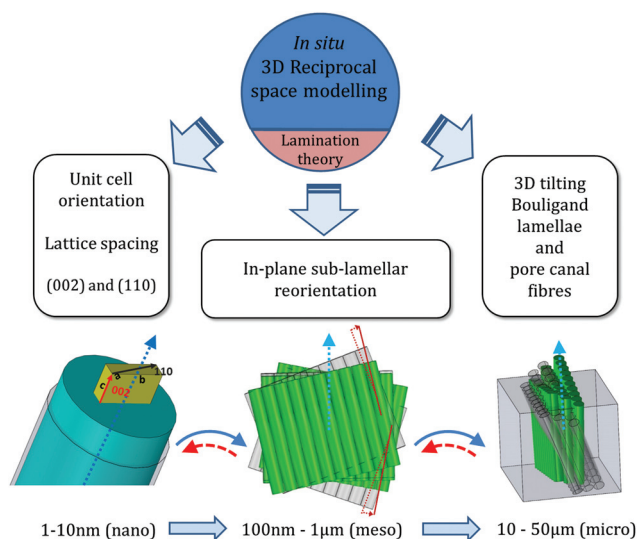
In situ
3D Reciprocal space modelling

Lamination theory

Unit cell orientation

Lattice spacing

(002) and (110)

In-plane sub-lamellar reorientation

3D tilting Bouligand lamellae and pore canal fibres

c

a

b

110

002

1-10nm (nano)

100nm - 1μm (meso)

10 - 50μm (micro)